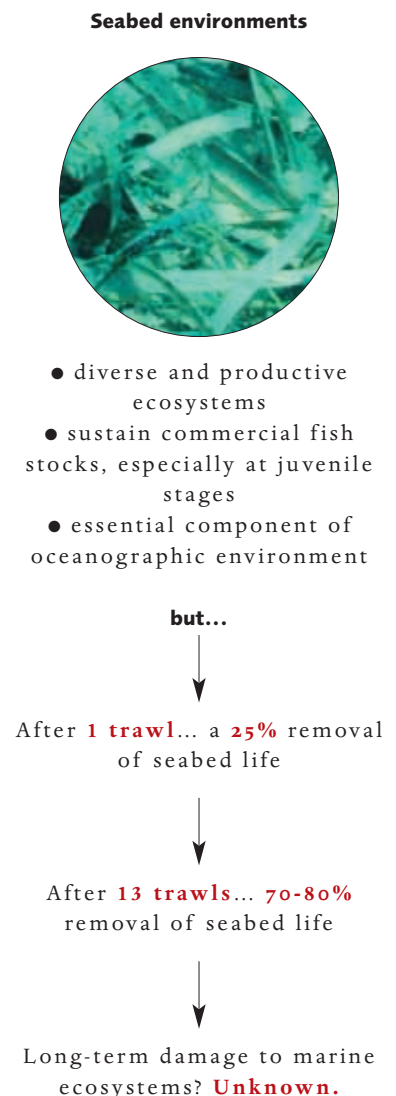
Seabed environments

● diverse and productive ecosystems
● sustain commercial fish stocks, especially at juvenile stages
● essential component of oceanographic environment

but...

After 1 trawl... a 25% removal of seabed life

After 13 trawls... 70-80% removal of seabed life

Long-term damage to marine ecosystems? Unknown.